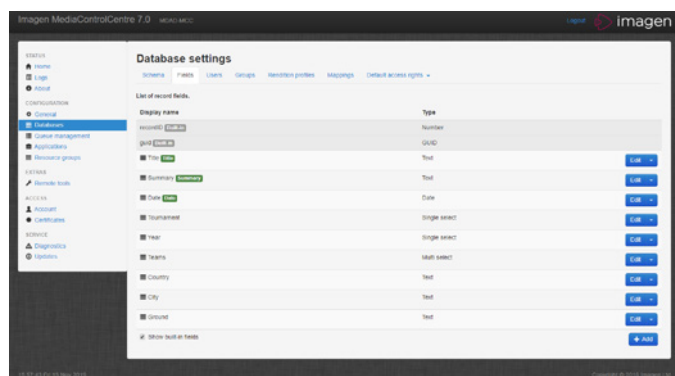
Imagen MediaControlCentre 7.0 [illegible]

Logout imagen

STATUS
Home
Logs
About

CONFIGURATION
General
Databases
Queue management
Applications
Resource groups

EXTRAS
Remote tools

ACCESS
Account
Certificates

ADVICE
Diagnostics
Updates

Database settings

Schema Fields Users Groups Rendition profiles Mappings Default access rights

List of record fields.

| Display name | Type | |
|---|---|---|
| recordID Built-in | Number | |
| guid Built-in | GUID | |
| Title Title | Text | Edit |
| Summary Summary | Text | Edit |
| Date Date | Date | Edit |
| Tournament | Single select | Edit |
| Year | Single select | Edit |
| Teams | Multi select | Edit |
| Country | Text | Edit |
| City | Text | Edit |
| Ground | Text | Edit |

Show built-in fields

+ Add

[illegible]

Copyright © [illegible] Imagen Ltd